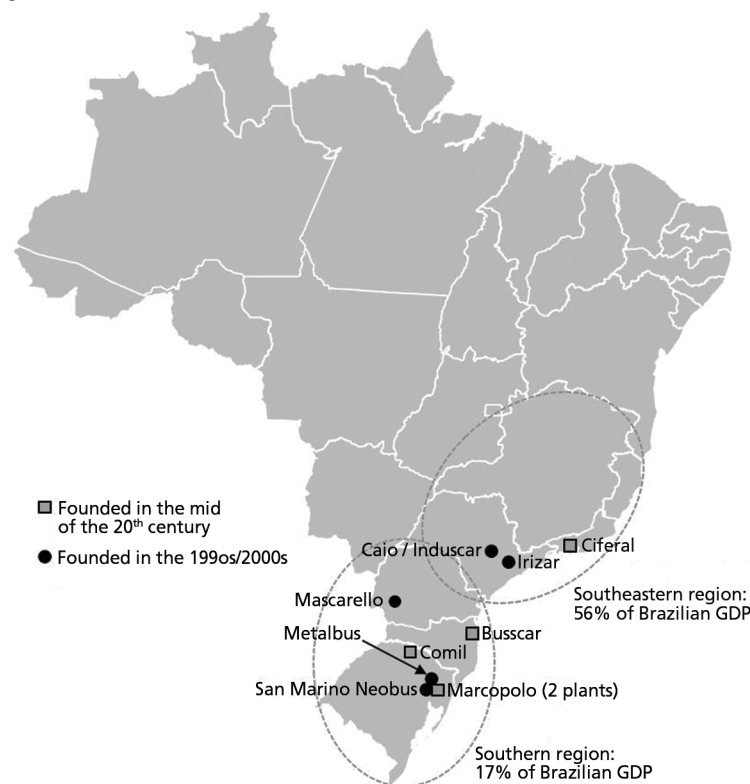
Founded in the mid of the 20$^{th}$ century

Founded in the 199os/2000s

Caio / Induscar

Irizar

Ciferal

Southeastern region: 56% of Brazilian GDP

Mascarello

Metalbus

Busscar

Comil

San Marino Neobus

Marcopolo (2 plants)

Southern region: 17% of Brazilian GDP